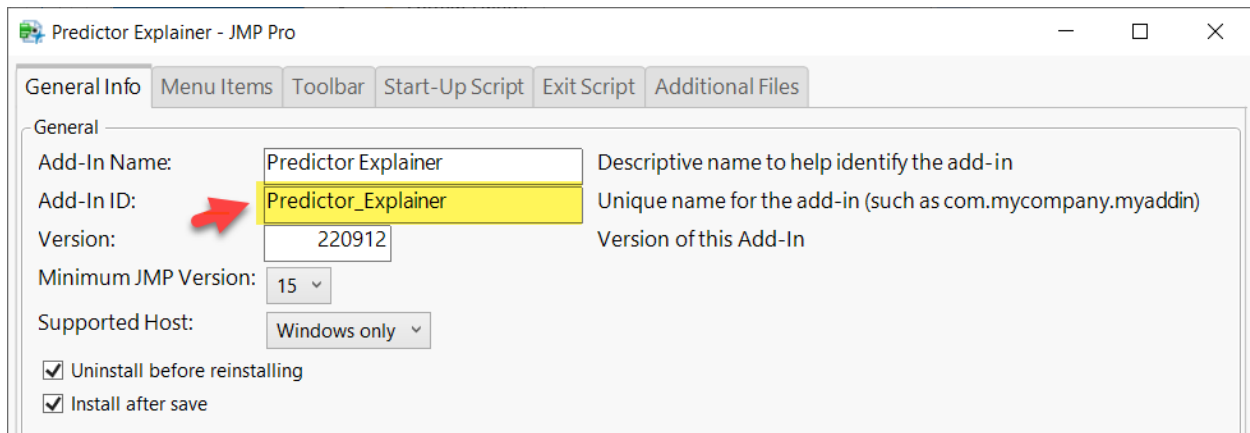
Predictor Explainer - JMP Pro

General Info | Menu Items | Toolbar | Start-Up Script | Exit Script | Additional Files

General

Add-In Name: Predictor Explainer Descriptive name to help identify the add-in

Add-In ID: Predictor_Explainer Unique name for the add-in (such as com.mycompany.myaddin)

Version: 220912 Version of this Add-In

Minimum JMP Version: 15

Supported Host: Windows only

☑ Uninstall before reinstalling

☑ Install after save